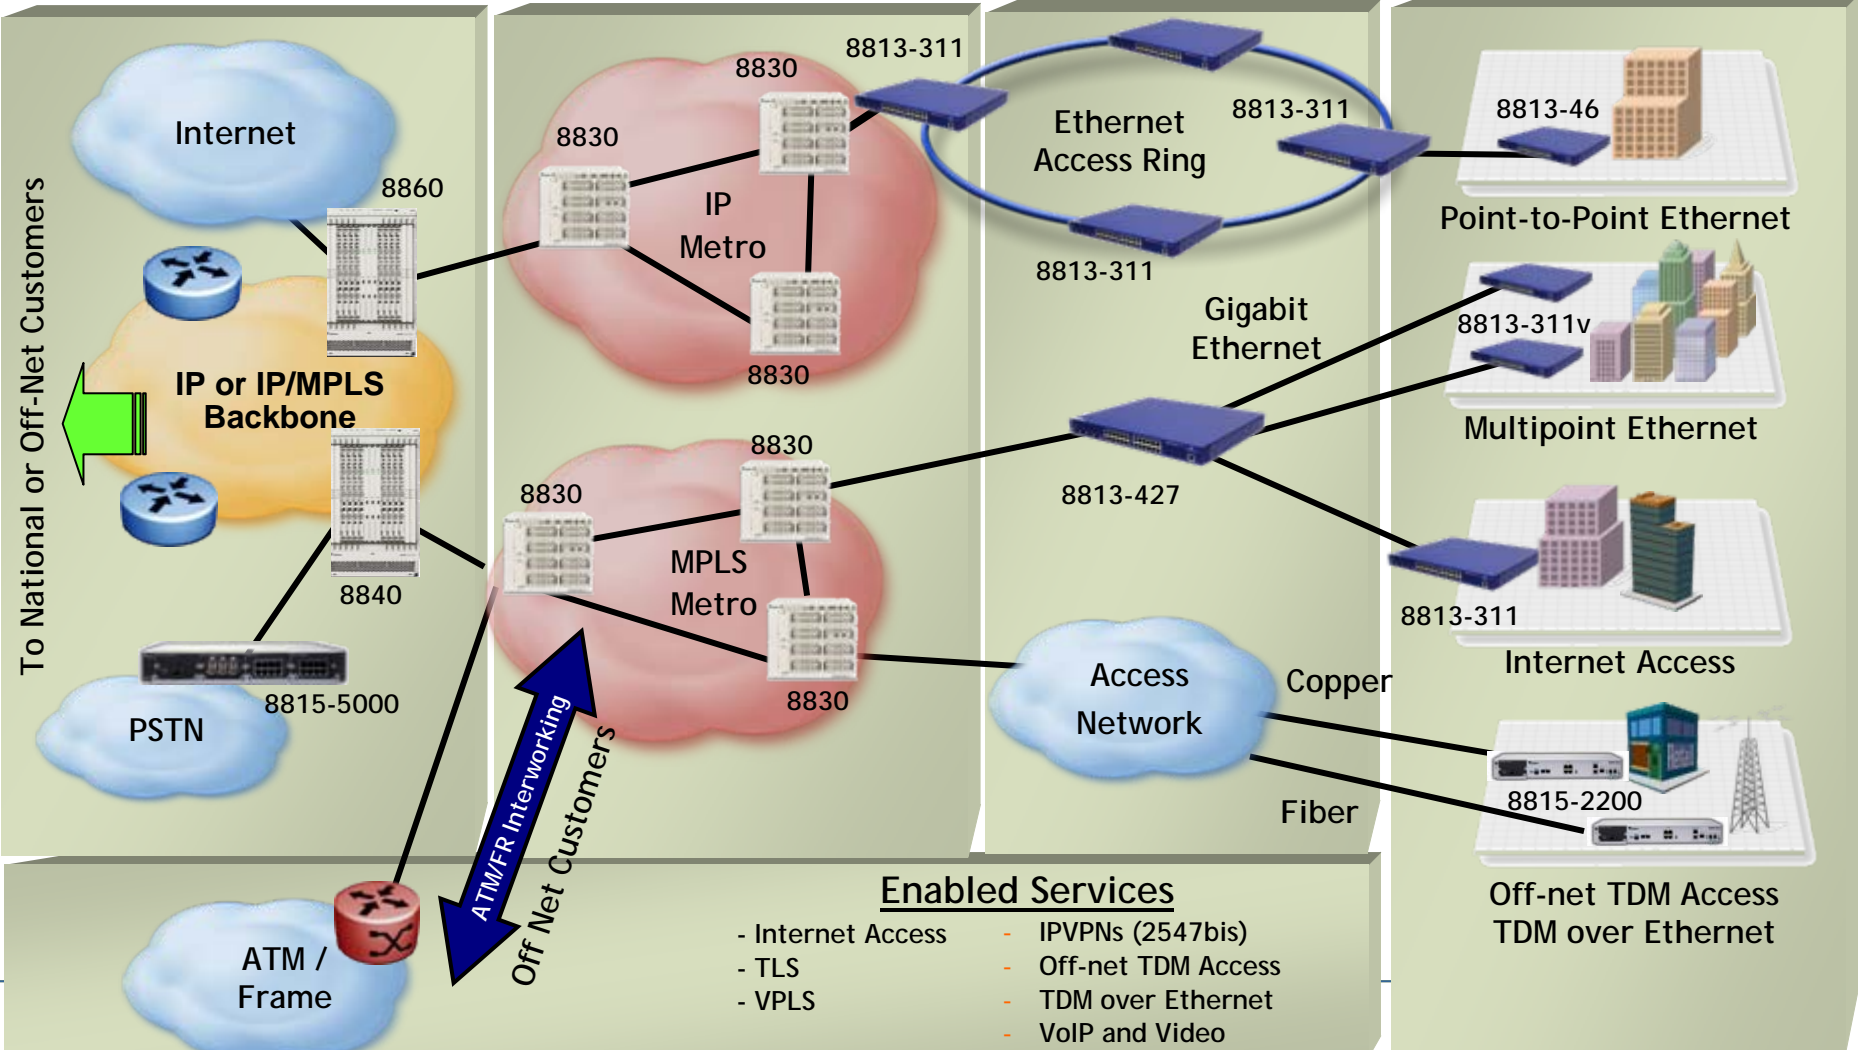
To National or Off-Net Customers

Internet

8860

IP or IP/MPLS Backbone

8840

8815-5000

PSTN

ATM / Frame

8830

8830

8813-311

IP Metro

8830

8830

8830

MPLS Metro

8830

ATM/FR Interworking

Off Net Customers

Ethernet Access Ring

8813-311

8813-311

Gigabit Ethernet

8813-427

Access Network

Copper

Fiber

8813-46

Point-to-Point Ethernet

8813-311v

Multipoint Ethernet

8813-311

Internet Access

8815-2200

Off-net TDM Access
TDM over Ethernet

Enabled Services

- Internet Access
- TLS
- VPLS

- IPVPNs (2547bis)
- Off-net TDM Access
- TDM over Ethernet
- VoIP and Video